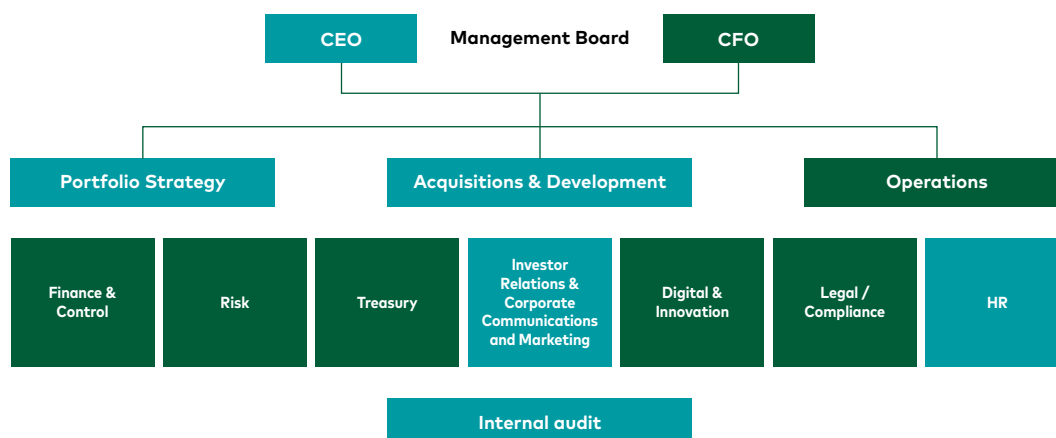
CEO

Management Board

CFO

Portfolio Strategy

Acquisitions & Development

Operations

Finance & Control

Risk

Treasury

Investor Relations & Corporate Communications and Marketing

Digital & Innovation

Legal / Compliance

HR

Internal audit